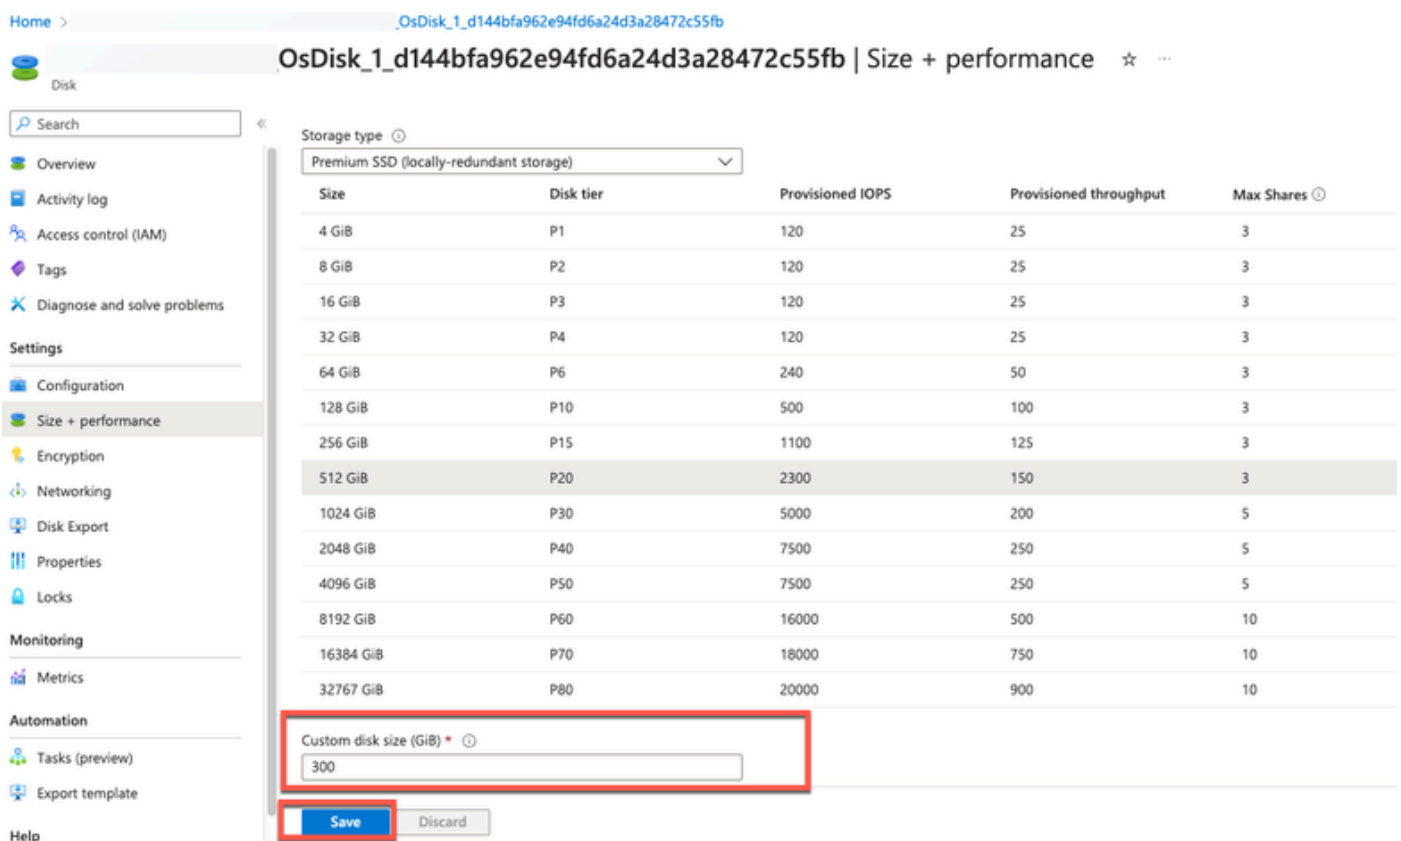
Home > _OsDisk_1_d144bfa962e94fd6a24d3a28472c55fb

OsDisk_1_d144bfa962e94fd6a24d3a28472c55fb | Size + performance ☆ ···

Disk

Search

Overview
Activity log
Access control (IAM)
Tags
Diagnose and solve problems

Settings
Configuration
Size + performance
Encryption
Networking
Disk Export
Properties
Locks

Monitoring
Metrics

Automation
Tasks (preview)
Export template

Help

Storage type
Premium SSD (locally-redundant storage)

| Size | Disk tier | Provisioned IOPS | Provisioned throughput | Max Shares |
|---|---|---|---|---|
| 4 GiB | P1 | 120 | 25 | 3 |
| 8 GiB | P2 | 120 | 25 | 3 |
| 16 GiB | P3 | 120 | 25 | 3 |
| 32 GiB | P4 | 120 | 25 | 3 |
| 64 GiB | P6 | 240 | 50 | 3 |
| 128 GiB | P10 | 500 | 100 | 3 |
| 256 GiB | P15 | 1100 | 125 | 3 |
| 512 GiB | P20 | 2300 | 150 | 3 |
| 1024 GiB | P30 | 5000 | 200 | 5 |
| 2048 GiB | P40 | 7500 | 250 | 5 |
| 4096 GiB | P50 | 7500 | 250 | 5 |
| 8192 GiB | P60 | 16000 | 500 | 10 |
| 16384 GiB | P70 | 18000 | 750 | 10 |
| 32767 GiB | P80 | 20000 | 900 | 10 |

Custom disk size (GiB) *
300

Save Discard